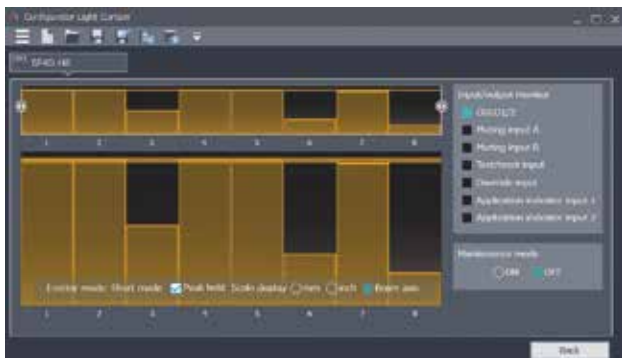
Configurator Light Curtain

SF4D-H8

1 2 3 4 5 6 7 8

Input/output monitor
OSSD1/2
Muting input A
Muting input B
Test/reset input
Override input
Application indicator input 1
Application indicator input 2

Maintenance mode
ON OFF

Monitor mode: Short mode Peak hold Scale display mm inch Beam axis

1 2 3 4 5 6 7 8

Back